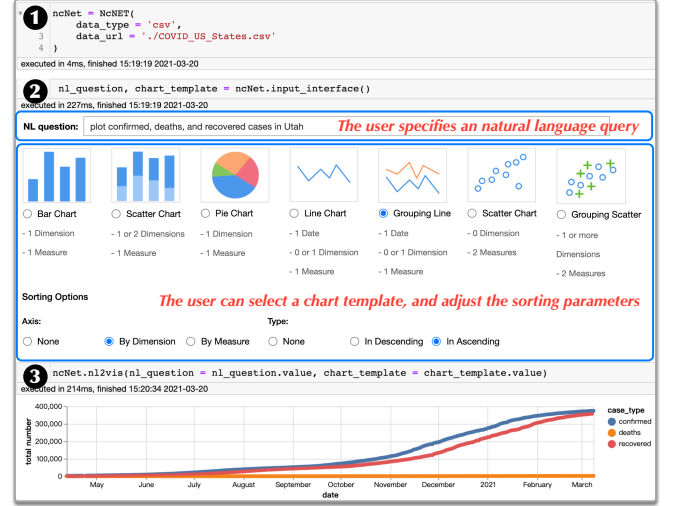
1
ncNet = NcNET(
3 data_type = 'csv',
4 data_url = './COVID_US_States.csv'
)
executed in 4ms, finished 15:19:19 2021-03-20

2
nl_question, chart_template = ncNet.input_interface()
executed in 227ms, finished 15:19:19 2021-03-20

NL question: plot confirmed, deaths, and recovered cases in Utah
The user specifies an natural language query

Bar Chart
- 1 Dimension
- 1 Measure

Scatter Chart
- 1 or 2 Dimensions
- 1 Measure

Pie Chart
- 1 Dimension
- 1 Measure

Line Chart
- 1 Date
- 0 or 1 Dimension
- 1 Measure

Grouping Line
- 1 Date
- 0 or 1 Dimension
- 1 Measure

Scatter Chart
- 0 Dimension
- 2 Measures

Grouping Scatter
- 1 or more Dimensions
- 2 Measures

Sorting Options
The user can select a chart template, and adjust the sorting parameters
Axis:
None By Dimension By Measure
Type:
None In Descending In Ascending

3
ncNet.nl2vis(nl_question = nl_question.value, chart_template = chart_template.value)
executed in 214ms, finished 15:20:34 2021-03-20

400,000
300,000
200,000
100,000
0
total number
May June July August September October November December 2021 February March
date
case_type
confirmed
deaths
recovered